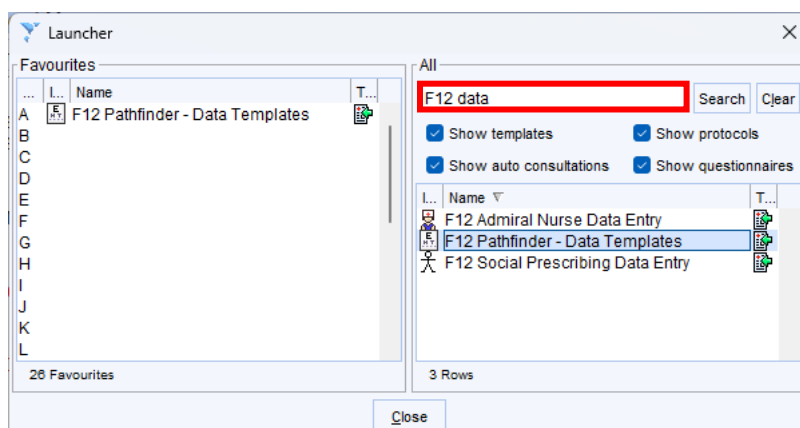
Launcher

Favourites

| ... | I... | Name | T... |
|---|---|---|---|
| A | | F12 Pathfinder - Data Templates | |
| B | | | |
| C | | | |
| D | | | |
| E | | | |
| F | | | |
| G | | | |
| H | | | |
| I | | | |
| J | | | |
| K | | | |
| L | | | |

26 Favourites

All

F12 data

Search Clear

Show templates
Show protocols
Show auto consultations
Show questionnaires

| I... | Name | T... |
|---|---|---|
| | F12 Admiral Nurse Data Entry | |
| | F12 Pathfinder - Data Templates | |
| | F12 Social Prescribing Data Entry | |

3 Rows

Close